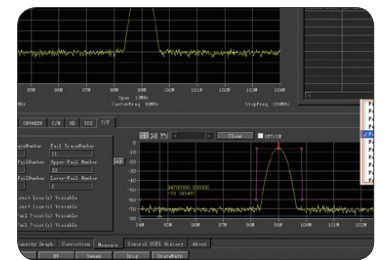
Span 10MHz
CenterFreq 90MHz
StopFreq 104MHz
80M
85M
90M
95M
100M
104M
SPECTRUM
C/N
ME
TOI
T/F
Fail TraceNumber
Upper Fail Number
Lower Fail Number
Visible
Visible
Visible
Visible
Visible
Close
0
-10
-20
-30
-40
-50
-60
-70
-80
-90
-100
74M
78M
82M
86M
90M
94M
98M
102M
106M
Correction
Measure
Control
History
About
RF
Setup
Disp
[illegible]